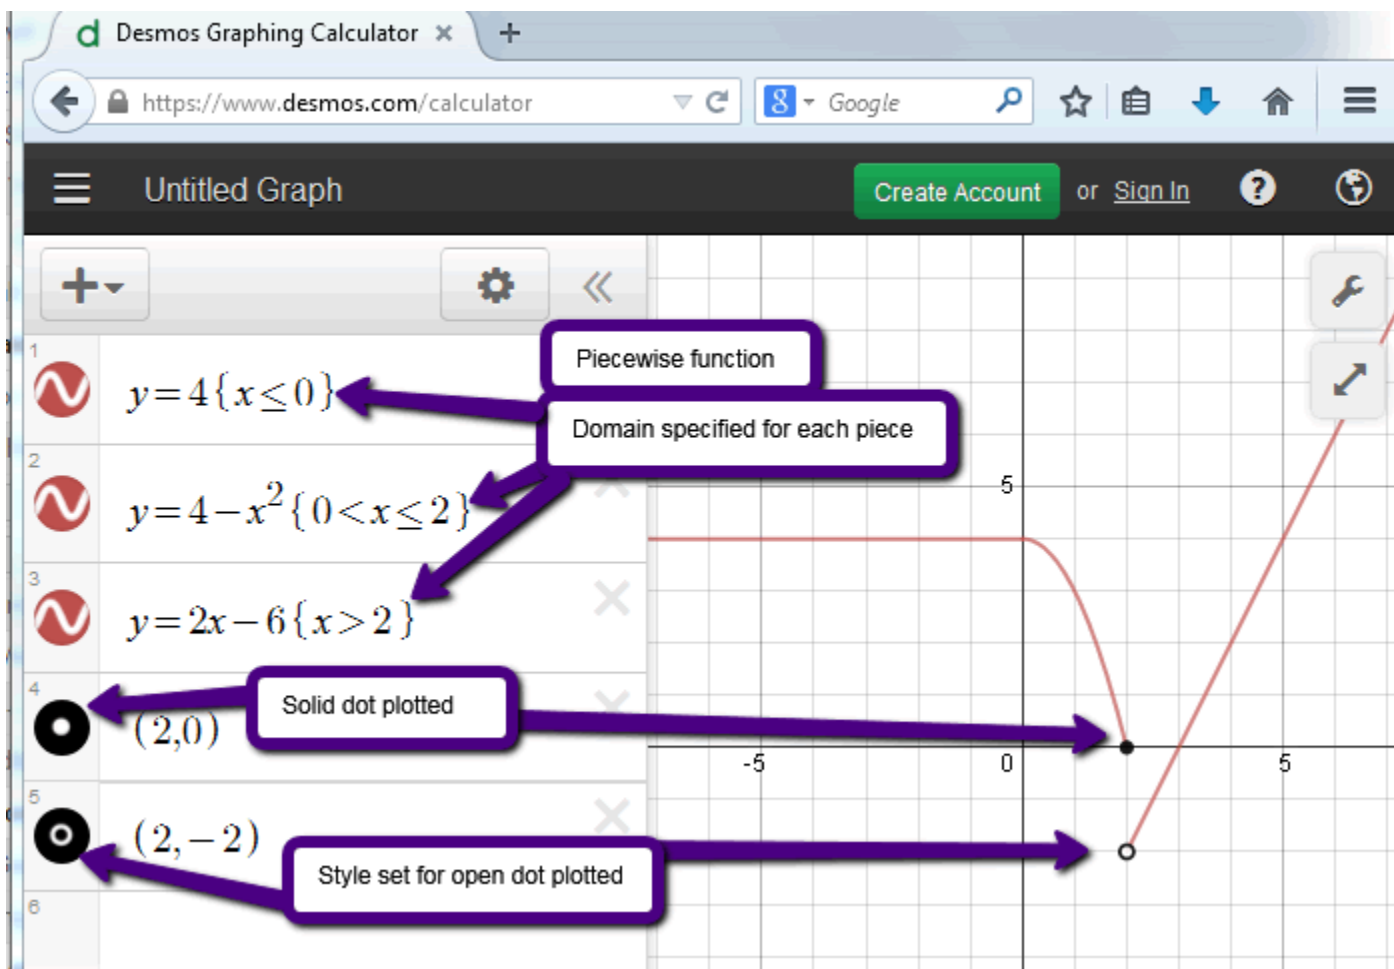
Desmos Graphing Calculator ×
https://www.desmos.com/calculator
Google

Untitled Graph
Create Account or Sign In

1
$y=4\{x\leq0\}$
2
$y=4-x^2\{0<x\leq2\}$
3
$y=2x-6\{x>2\}$
4
$(2,0)$
5
$(2,-2)$
6

Piecewise function
Domain specified for each piece
Solid dot plotted
Style set for open dot plotted

5
-5
0
5